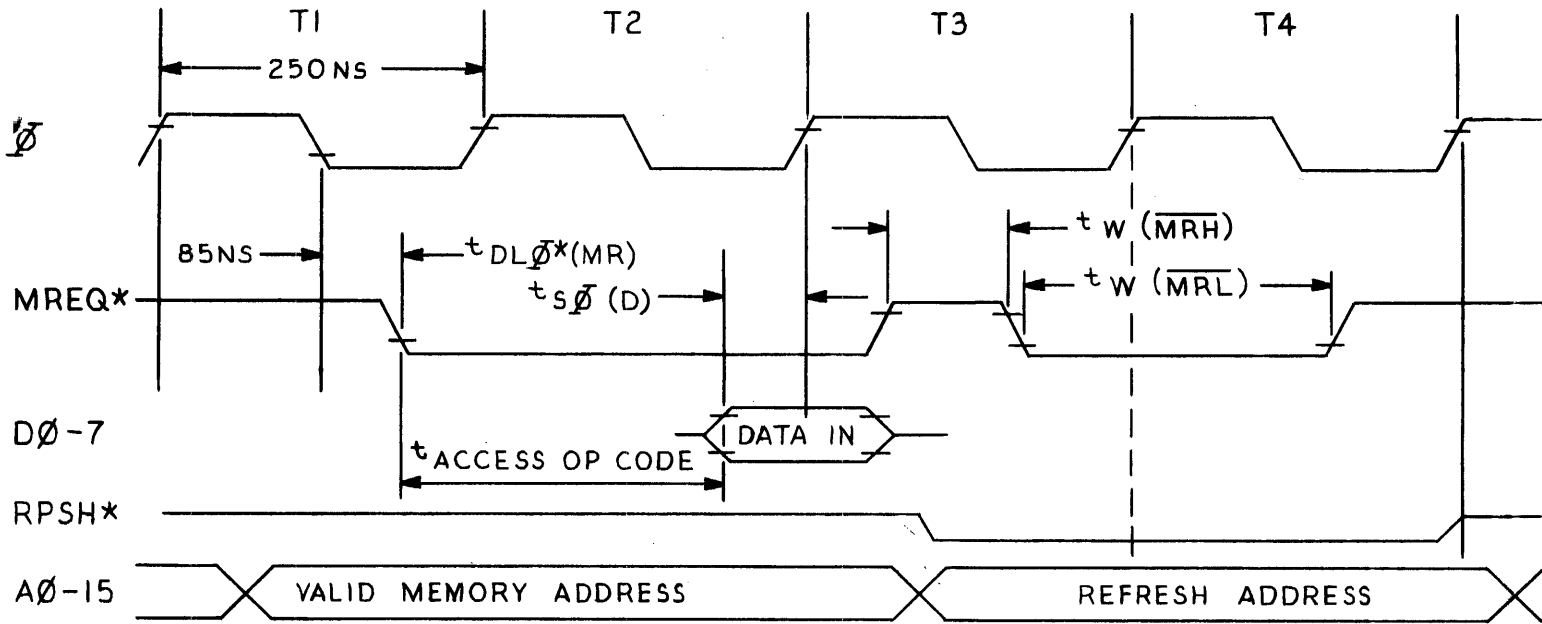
T1
T2
T3
T4
250NS
Ø
85NS
$t_{DL\bar{Ø}^*(MR)}$
$t_{W}(\overline{MRH})$
$t_{W}(\overline{MRL})$
MREQ*
$t_{S\bar{Ø}}(D)$
DØ-7
DATA IN
$t_{ACCESS\ OP\ CODE}$
RPSH*
AØ-15
VALID MEMORY ADDRESS
REFRESH ADDRESS